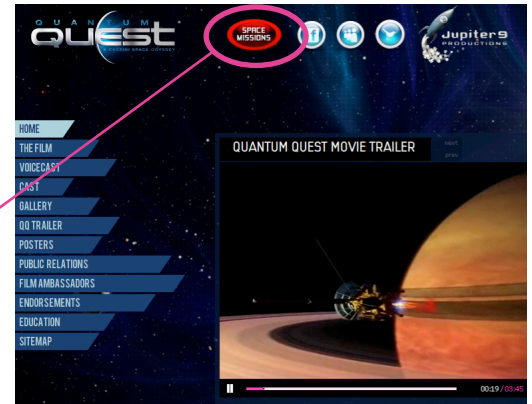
QUANTUM QUEST
A CASSINI SPACE ODYSSEY

SPACE MISSIONS

Jupiter9 PRODUCTIONS

HOME
THE FILM
VOICECAST
CAST
GALLERY
QQ TRAILER
POSTERS
PUBLIC RELATIONS
FILM AMBASSADORS
ENDORSEMENTS
EDUCATION
SITEMAP

QUANTUM QUEST MOVIE TRAILER

next
prev

00:19 / 03:45